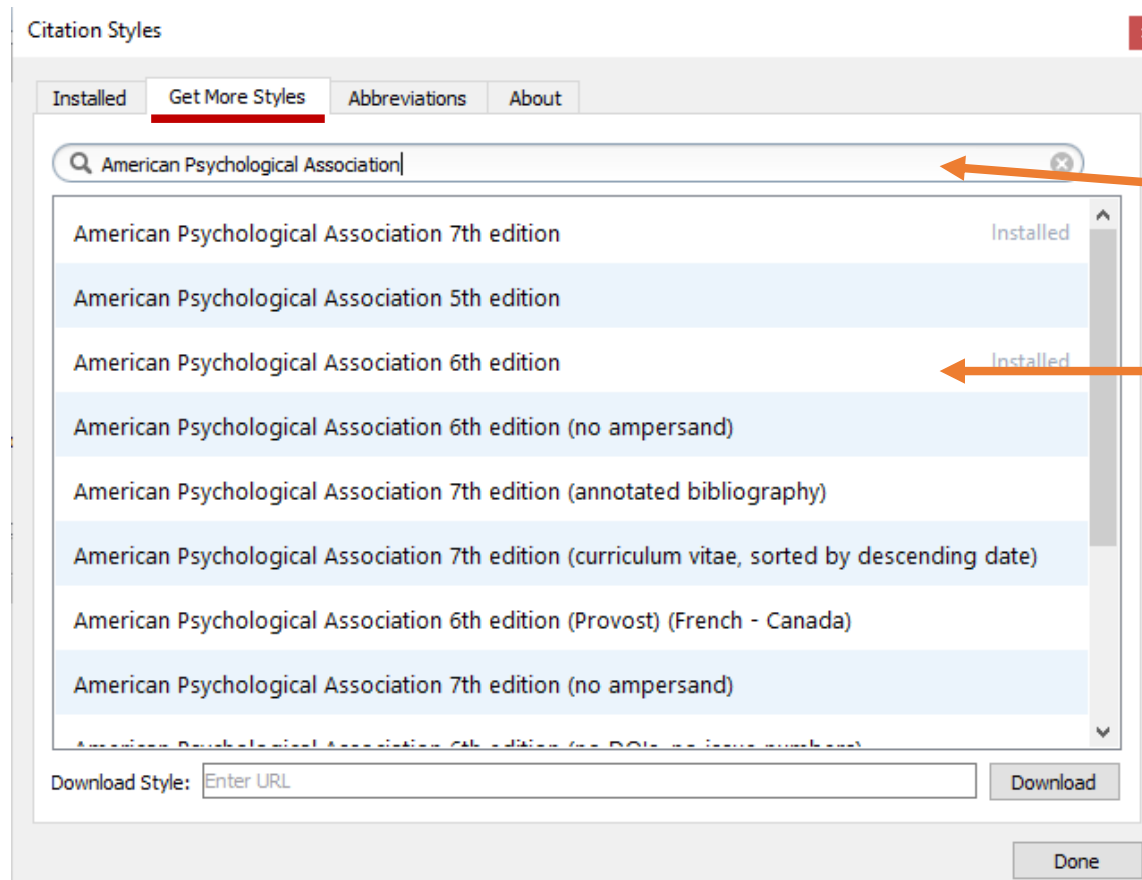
Citation Styles

Installed | Get More Styles | Abbreviations | About

American Psychological Association

American Psychological Association 7th edition Installed

American Psychological Association 5th edition

American Psychological Association 6th edition Installed

American Psychological Association 6th edition (no ampersand)

American Psychological Association 7th edition (annotated bibliography)

American Psychological Association 7th edition (curriculum vitae, sorted by descending date)

American Psychological Association 6th edition (Provost) (French - Canada)

American Psychological Association 7th edition (no ampersand)

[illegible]

Download Style: Enter URL Download

Done